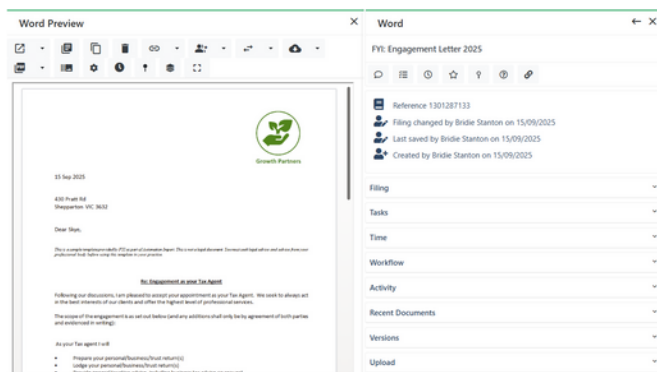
Word Preview

Growth Partners

15 Sep 2025

430 Pratt Rd
Shepparton VIC 3632

Dear Skye,

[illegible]

Re: Engagement as your Tax Agent

Following our discussions, I am pleased to accept your appointment as your Tax Agent. We seek to always act in the best interests of our clients and offer the highest level of professional services.

The scope of the engagement is as set out below (and any additions shall only be by agreement of both parties and evidenced in writing):

As your Tax agent I will

Prepare your personal/business/trust return(s)
Lodge your personal/business/trust return(s)
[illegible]

Word

FYI: Engagement Letter 2025

Reference 1301287133
Filing changed by Bridie Stanton on 15/09/2025
Last saved by Bridie Stanton on 15/09/2025
Created by Bridie Stanton on 15/09/2025

Filing
Tasks
Time
Workflow
Activity
Recent Documents
Versions
Upload